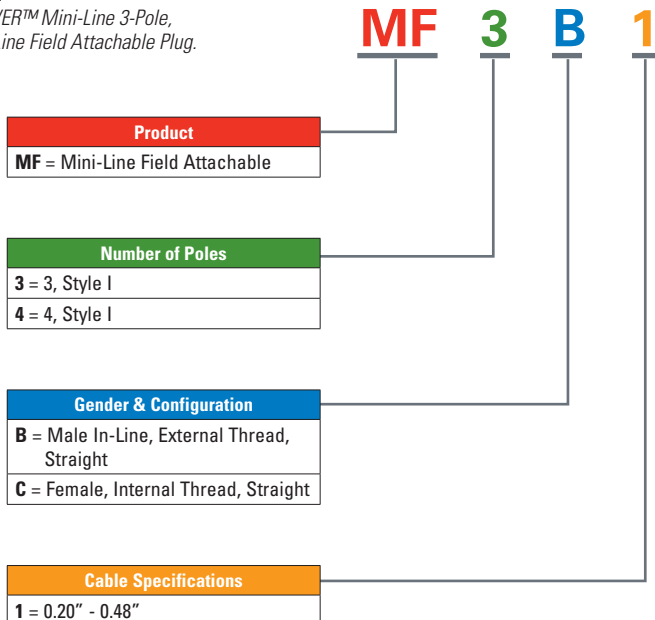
ER™ Mini-Line 3-Pole, ine Field Attachable Plug.

MF 3 B 1

Product

**MF** = Mini-Line Field Attachable

Number of Poles

**3** = 3, Style I

**4** = 4, Style I

Gender & Configuration

**B** = Male In-Line, External Thread, Straight

**C** = Female, Internal Thread, Straight

Cable Specifications

**1** = 0.20” - 0.48”